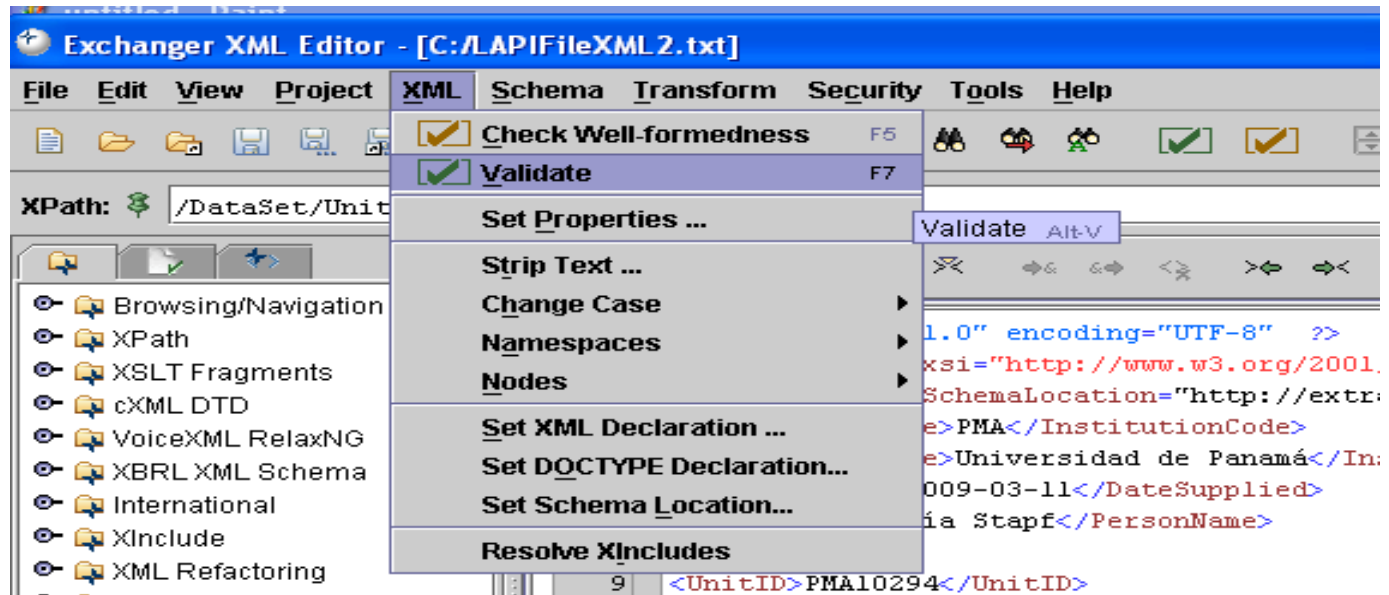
Exchanger XML Editor - [C:/LAPIFileXML2.txt]

File Edit View Project XML Schema Transform Security Tools Help

XPath: /DataSet/Unit

Check Well-formedness F5
Validate F7
Set Properties ...
Strip Text ...
Change Case
Namespaces
Nodes
Set XML Declaration ...
Set DOCTYPE Declaration...
Set Schema Location...
Resolve XIncludes

Validate Alt-V

Browsing/Navigation
XPath
XSLT Fragments
cXML DTD
VoiceXML RelaxNG
XBRL XML Schema
International
XInclude
XML Refactoring

1.0" encoding="UTF-8" ?>
xsi="http://www.w3.org/2001
SchemaLocation="http://extra
e>PMA</InstitutionCode>
e>Universidad de Panamá</In
009-03-11</DateSupplied>
ía Stapf</PersonName>
9 <UnitID>PMA10294</UnitID>